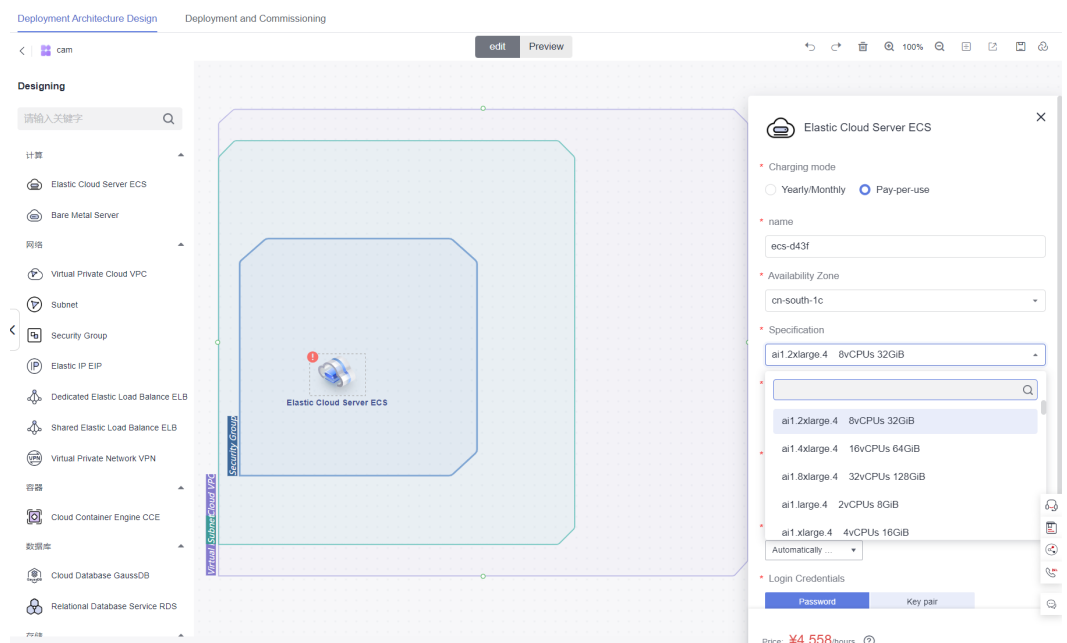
Deployment Architecture Design | Deployment and Commissioning

cam

edit | Preview

100%

Designing

请输入关键字

计算

Elastic Cloud Server ECS

Bare Metal Server

网络

Virtual Private Cloud VPC

Subnet

Security Group

Elastic IP EIP

Dedicated Elastic Load Balance ELB

Shared Elastic Load Balance ELB

Virtual Private Network VPN

容器

Cloud Container Engine CCE

数据库

Cloud Database GaussDB

Relational Database Service RDS

Elastic Cloud Server ECS

Security Group

Virtual Subnet Cloud VPC

Elastic Cloud Server ECS

* Charging mode

Yearly/Monthly Pay-per-use

* name

ecs-d43f

* Availability Zone

cn-south-1c

* Specification

ai1.2xlarge.4 8vCPUs 32GiB

ai1.2xlarge.4 8vCPUs 32GiB

ai1.4xlarge.4 16vCPUs 64GiB

ai1.8xlarge.4 32vCPUs 128GiB

ai1.large.4 2vCPUs 8GiB

ai1.xlarge.4 4vCPUs 16GiB

Automatically ...

* Login Credentials

Password | Key pair

Price: ¥4.558/hours